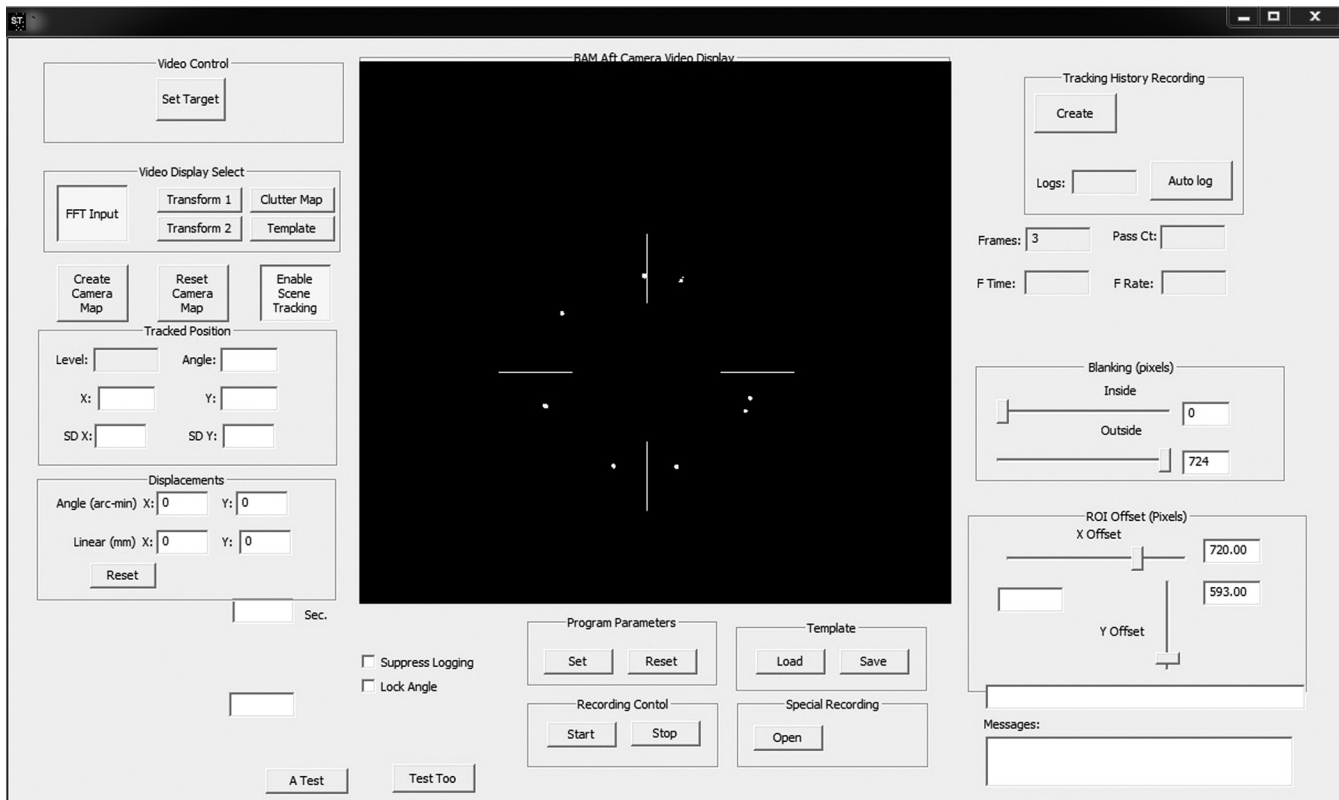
ST

Video Control
Set Target

Video Display Select
FFT Input
Transform 1
Clutter Map
Transform 2
Template

Create Camera Map
Reset Camera Map
Enable Scene Tracking

Tracked Position
Level:
Angle:
X:
Y:
SD X:
SD Y:

Displacements
Angle (arc-min) X: 0
Y: 0
Linear (mm) X: 0
Y: 0
Reset

Sec.

BAM Aft Camera Video Display

Suppress Logging
Lock Angle

Program Parameters
Set
Reset

Template
Load
Save

Recording Contol
Start
Stop

Special Recording
Open

A Test
Test Too

Tracking History Recording
Create
Logs:
Auto log

Frames: 3
Pass Ct:
F Time:
F Rate:

Blanking (pixels)
Inside
0
Outside
724

ROI Offset (Pixels)
X Offset
720.00
593.00
Y Offset

Messages: